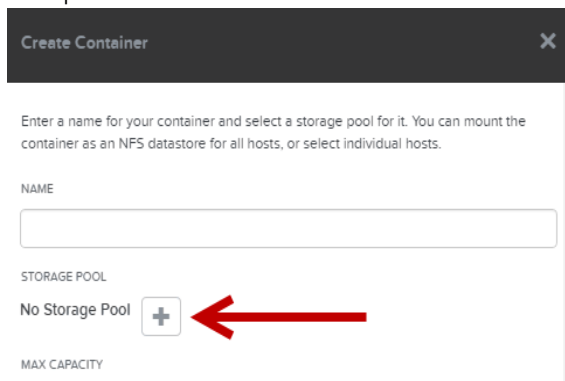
Create Container

×

Enter a name for your container and select a storage pool for it. You can mount the container as an NFS datastore for all hosts, or select individual hosts.

NAME

STORAGE POOL

No Storage Pool +

MAX CAPACITY